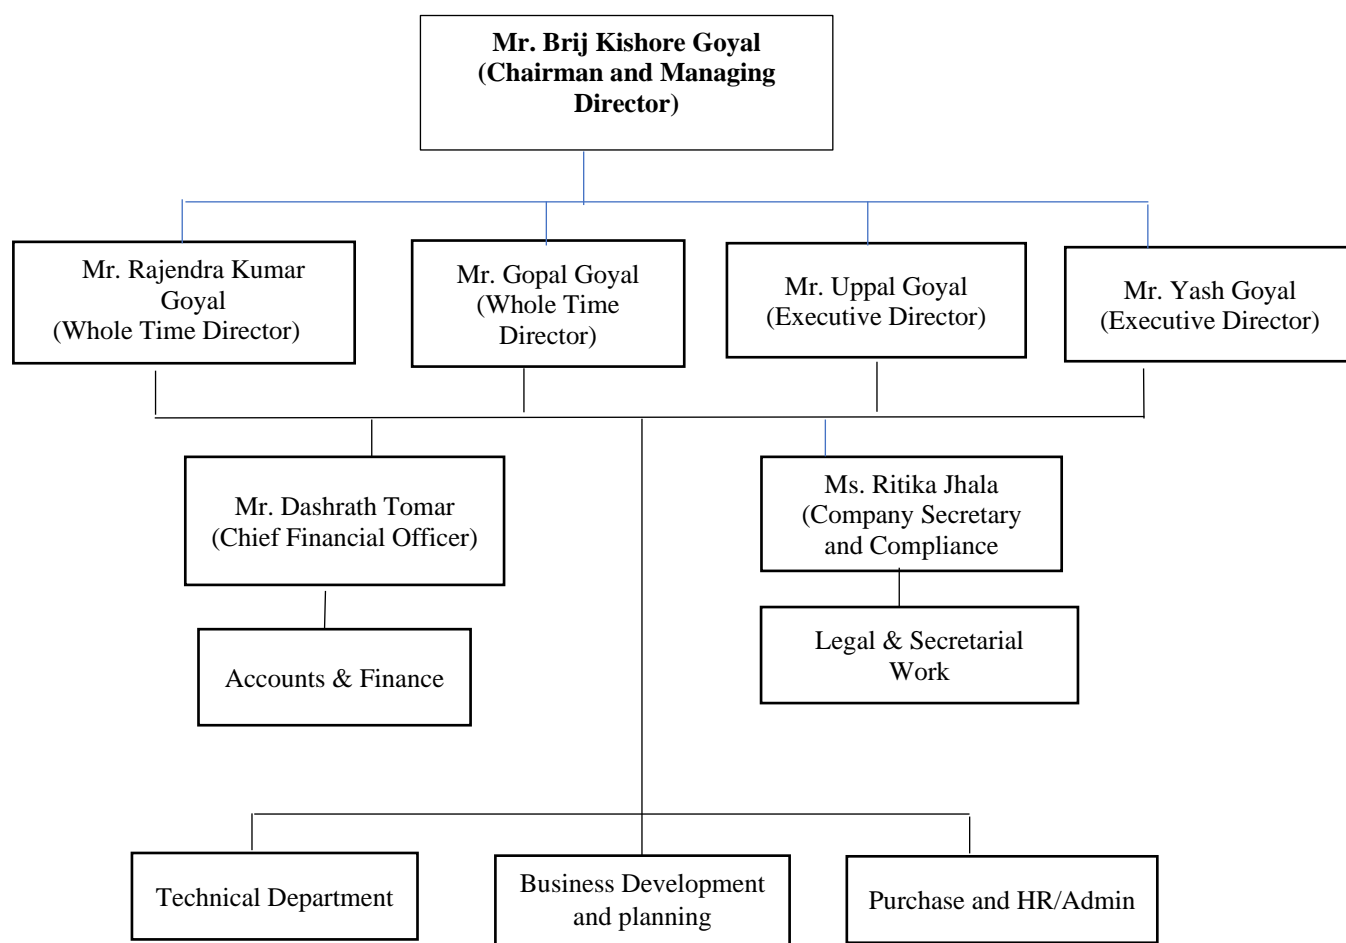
**Mr. Brij Kishore Goyal (Chairman and Managing Director)**

Mr. Rajendra Kumar Goyal (Whole Time Director)

Mr. Gopal Goyal (Whole Time Director)

Mr. Uppal Goyal (Executive Director)

Mr. Yash Goyal (Executive Director)

Mr. Dashrath Tomar (Chief Financial Officer)

Ms. Ritika Jhala (Company Secretary and Compliance

Accounts & Finance

Legal & Secretarial Work

Technical Department

Business Development and planning

Purchase and HR/Admin